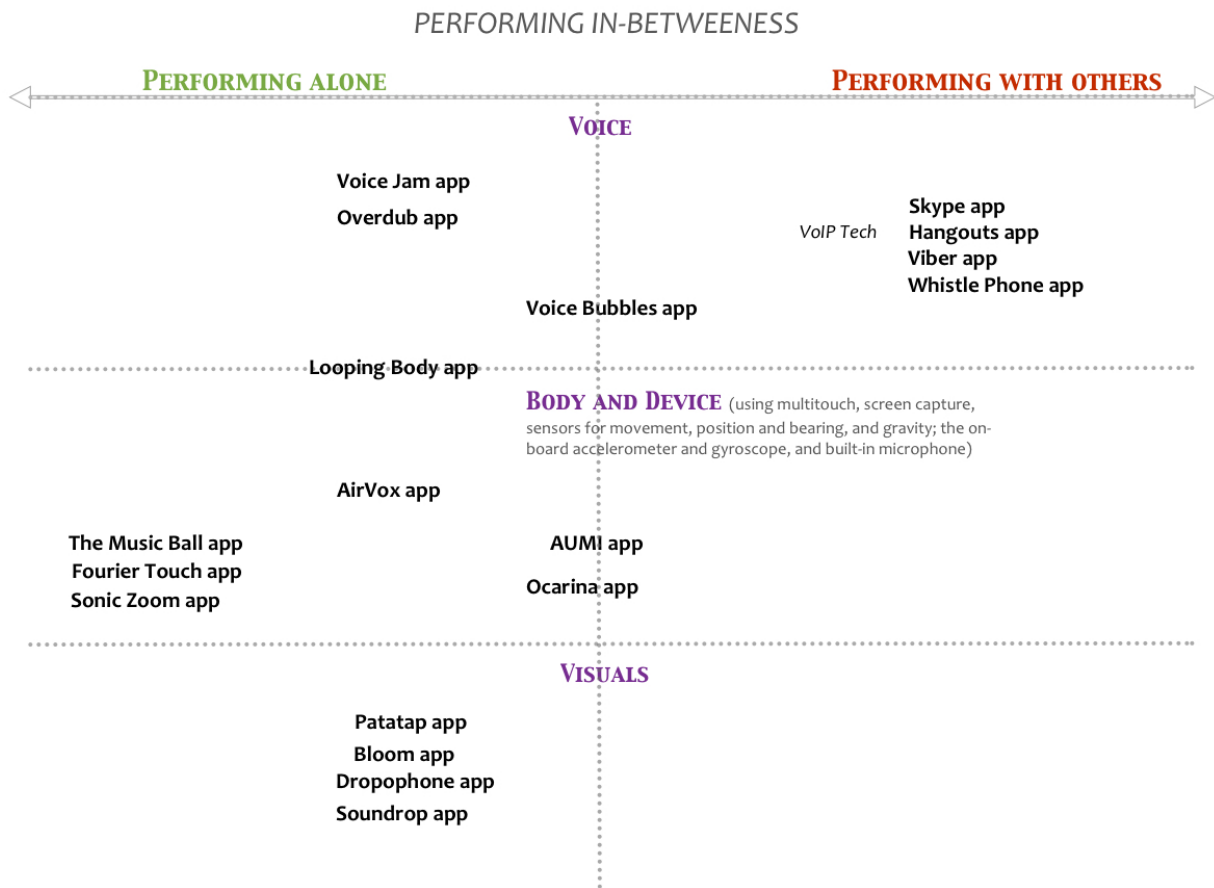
PERFORMING IN-BETWEENESS

PERFORMING ALONE

PERFORMING WITH OTHERS

VOICE

Voice Jam app

Overdub app

VoIP Tech

Skype app
Hangouts app
Viber app
Whistle Phone app

Voice Bubbles app

Looping Body app

BODY AND DEVICE (using multitouch, screen capture, sensors for movement, position and bearing, and gravity; the onboard accelerometer and gyroscope, and built-in microphone)

AirVox app

The Music Ball app
Fourier Touch app
Sonic Zoom app

AUMI app

Ocarina app

VISUALS

Patatap app
Bloom app
Dropophone app
Soundrop app